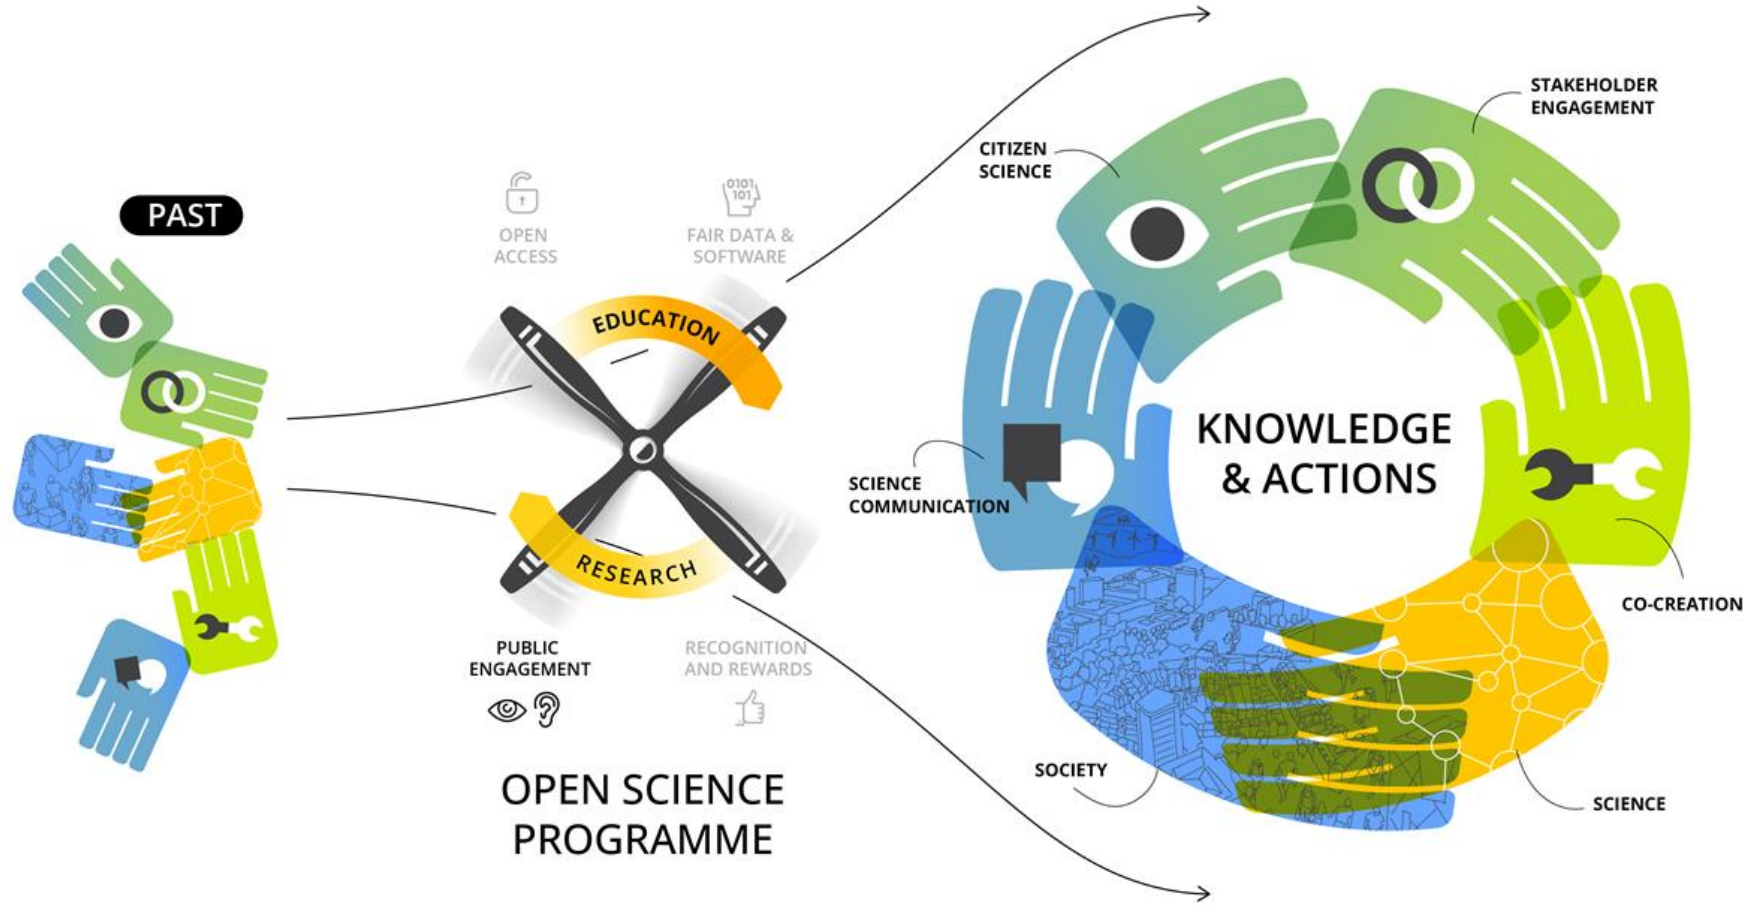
PAST

OPEN ACCESS

0101 101

FAIR DATA & SOFTWARE

EDUCATION

RESEARCH

PUBLIC ENGAGEMENT

RECOGNITION AND REWARDS

OPEN SCIENCE PROGRAMME

CITIZEN SCIENCE

STAKEHOLDER ENGAGEMENT

SCIENCE COMMUNICATION

KNOWLEDGE & ACTIONS

CO-CREATION

SOCIETY

SCIENCE